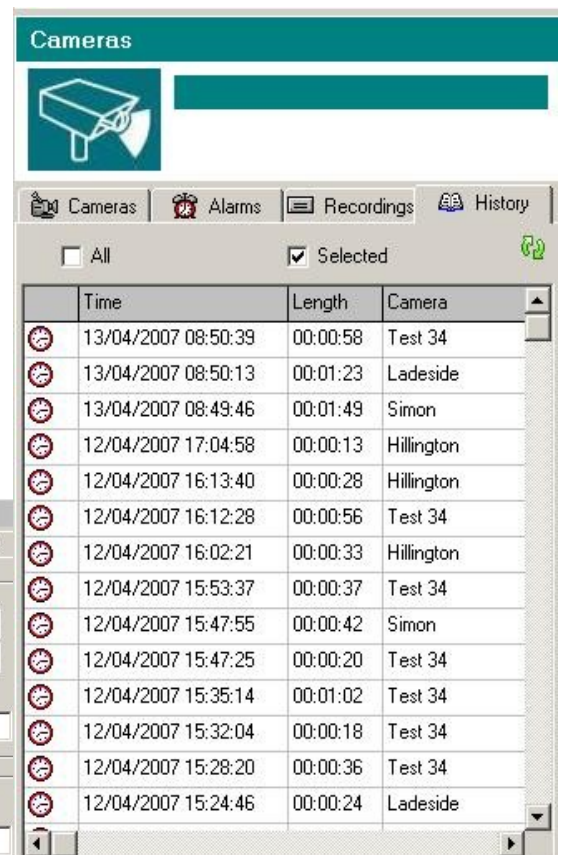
Cameras

Cameras | Alarms | Recordings | History

All Selected

| | Time | Length | Camera |
|---|---|---|---|
| | 13/04/2007 08:50:39 | 00:00:58 | Test 34 |
| | 13/04/2007 08:50:13 | 00:01:23 | Ladeside |
| | 13/04/2007 08:49:46 | 00:01:49 | Simon |
| | 12/04/2007 17:04:58 | 00:00:13 | Hillington |
| | 12/04/2007 16:13:40 | 00:00:28 | Hillington |
| | 12/04/2007 16:12:28 | 00:00:56 | Test 34 |
| | 12/04/2007 16:02:21 | 00:00:33 | Hillington |
| | 12/04/2007 15:53:37 | 00:00:37 | Test 34 |
| | 12/04/2007 15:47:55 | 00:00:42 | Simon |
| | 12/04/2007 15:47:25 | 00:00:20 | Test 34 |
| | 12/04/2007 15:35:14 | 00:01:02 | Test 34 |
| | 12/04/2007 15:32:04 | 00:00:18 | Test 34 |
| | 12/04/2007 15:28:20 | 00:00:36 | Test 34 |
| | 12/04/2007 15:24:46 | 00:00:24 | Ladeside |